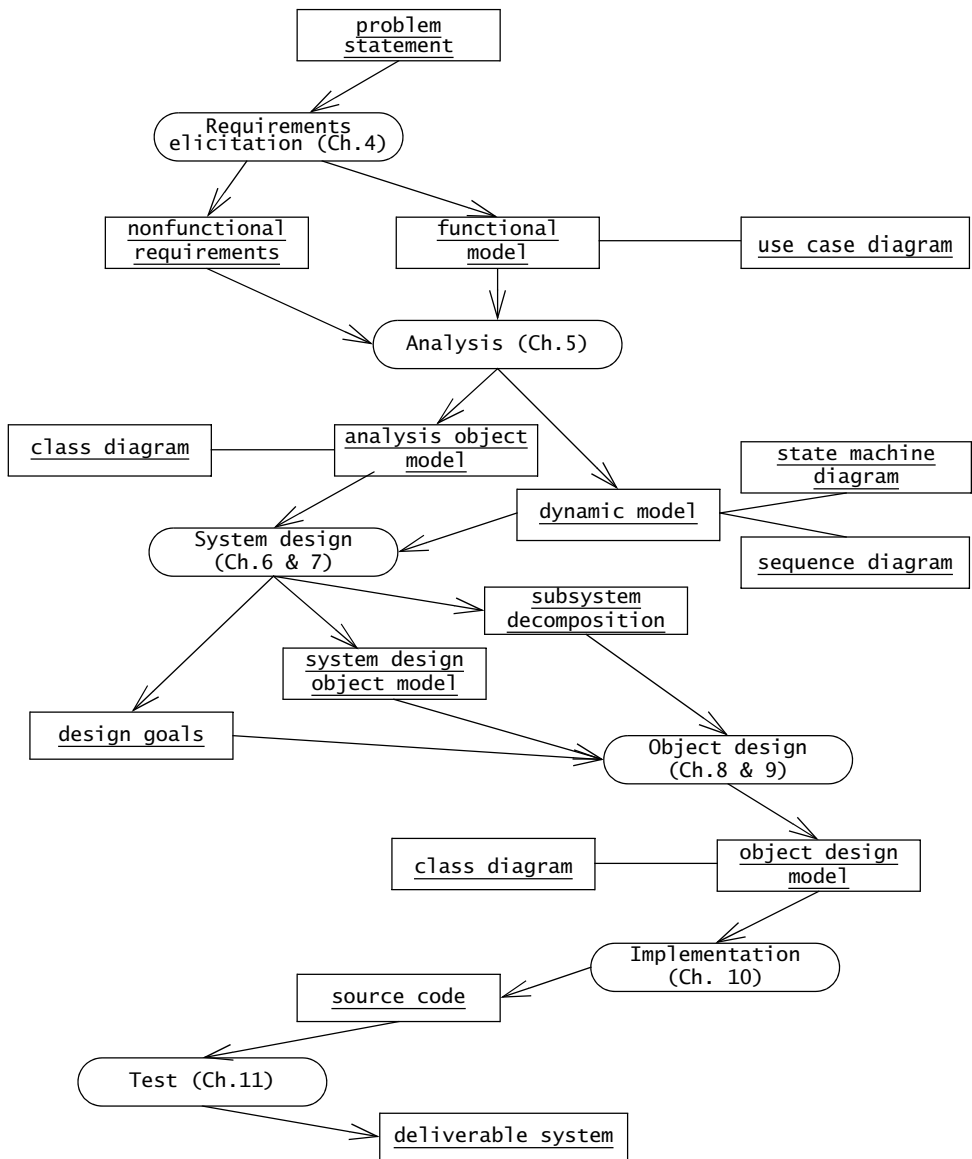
problem statement

Requirements elicitation (Ch.4)

nonfunctional requirements

functional model

use case diagram

Analysis (Ch.5)

class diagram

analysis object model

state machine diagram

dynamic model

System design (Ch.6 & 7)

sequence diagram

subsystem decomposition

system design object model

design goals

Object design (Ch.8 & 9)

class diagram

object design model

Implementation (Ch. 10)

source code

Test (Ch.11)

deliverable system